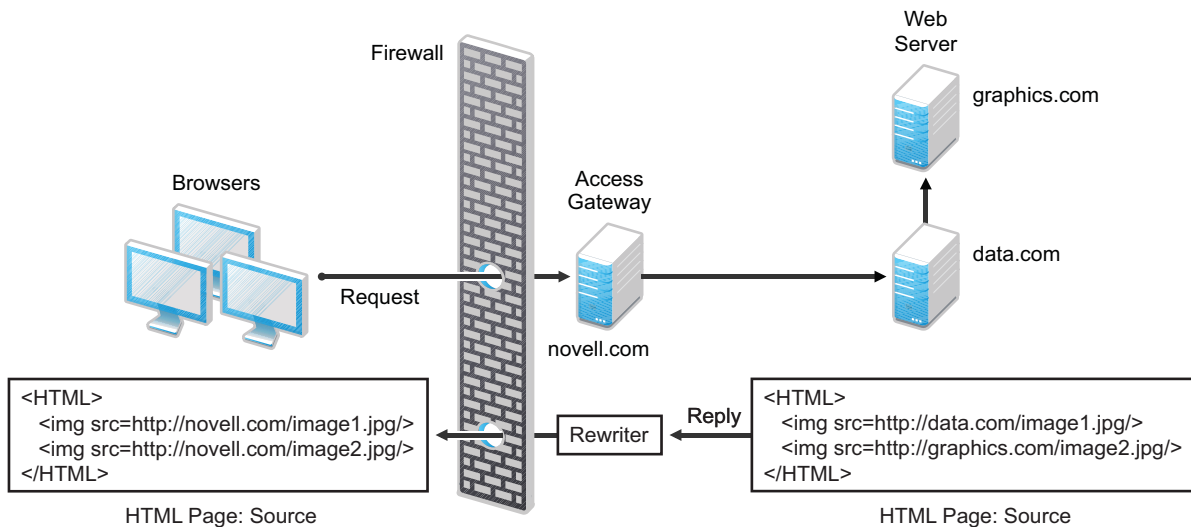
Firewall

Web Server

graphics.com

Browsers

Access Gateway

data.com

Request

novell.com

<HTML>
<img src=http://novell.com/image1.jpg/>
<img src=http://novell.com/image2.jpg/>
</HTML>

Rewriter

Reply

<HTML>
<img src=http://data.com/image1.jpg/>
<img src=http://graphics.com/image2.jpg/>
</HTML>

HTML Page: Source

HTML Page: Source